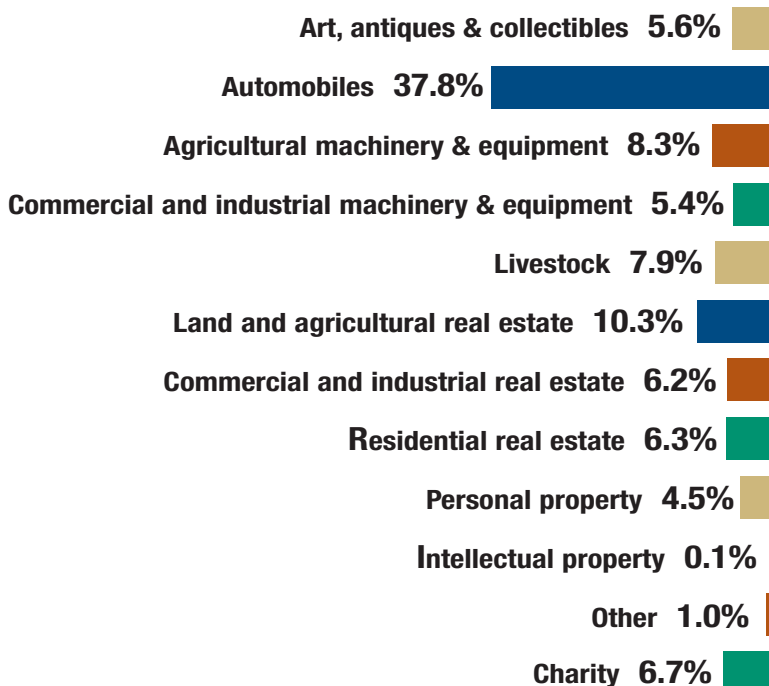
Art, antiques & collectibles 5.6%
Automobiles 37.8%
Agricultural machinery & equipment 8.3%
Commercial and industrial machinery & equipment 5.4%
Livestock 7.9%
Land and agricultural real estate 10.3%
Commercial and industrial real estate 6.2%
Residential real estate 6.3%
Personal property 4.5%
Intellectual property 0.1%
Other 1.0%
Charity 6.7%